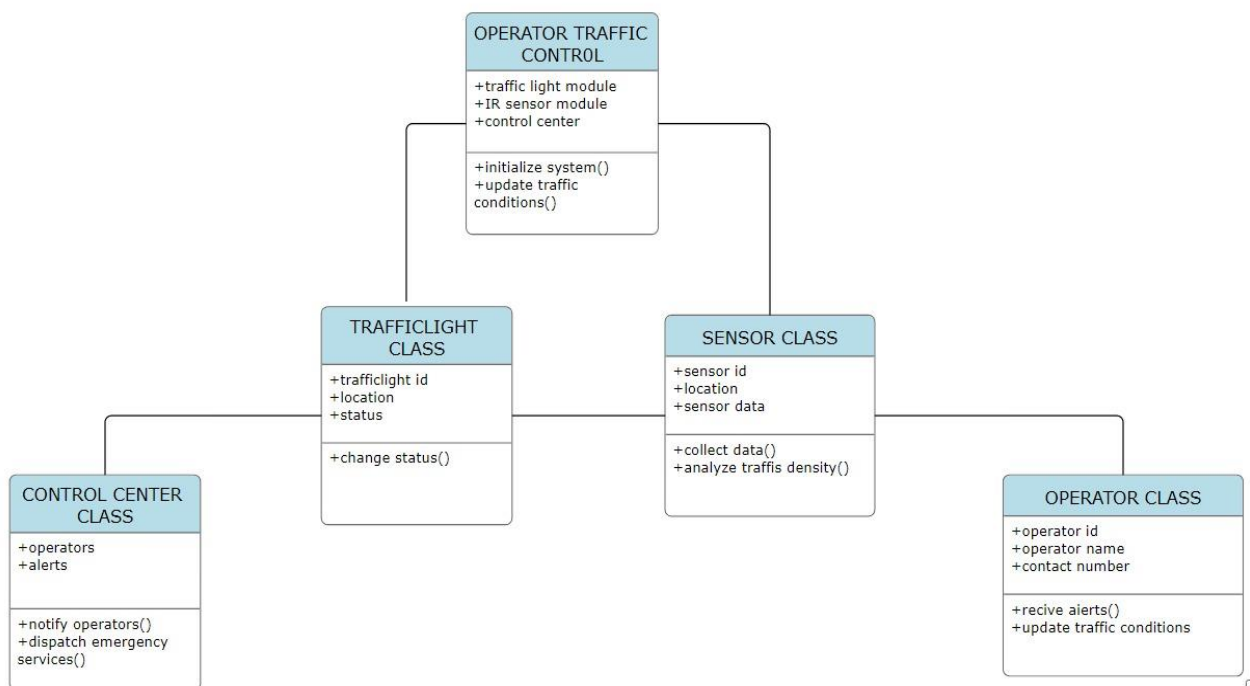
OPERATOR TRAFFIC CONTR0L

+traffic light module
+IR sensor module
+control center

+initialize system()
+update traffic conditions()

TRAFFICLIGHT CLASS

+trafficlight id
+location
+status

+change status()

SENSOR CLASS

+sensor id
+location
+sensor data

+collect data()
+analyze traffis density()

CONTROL CENTER CLASS

+operators
+alerts

+notify operators()
+dispatch emergency services()

OPERATOR CLASS

+operator id
+operator name
+contact number

+recive aierts()
+update traffic conditions